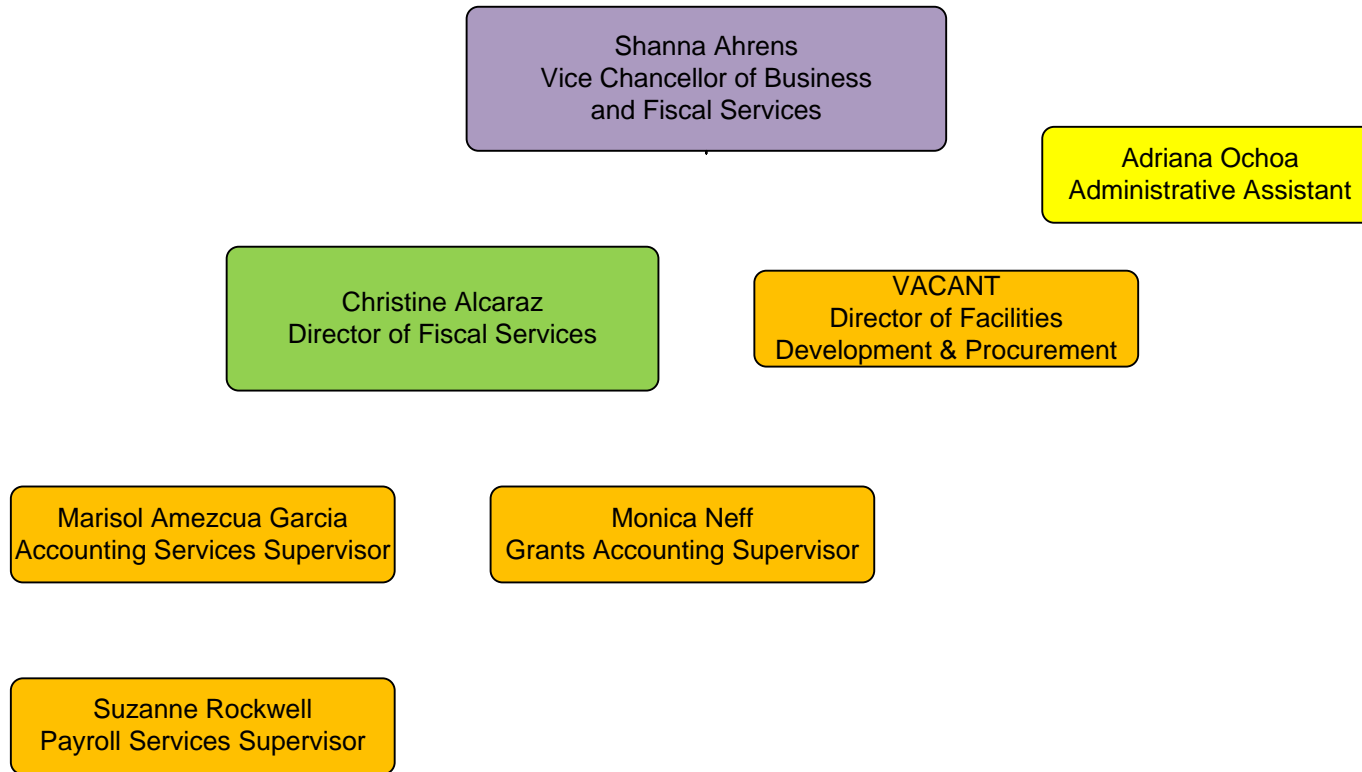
Shanna Ahrens
Vice Chancellor of Business and Fiscal Services

Adriana Ochoa
Administrative Assistant

Christine Alcaraz
Director of Fiscal Services

VACANT
Director of Facilities Development & Procurement

Marisol Amezcua Garcia
Accounting Services Supervisor

Monica Neff
Grants Accounting Supervisor

Suzanne Rockwell
Payroll Services Supervisor